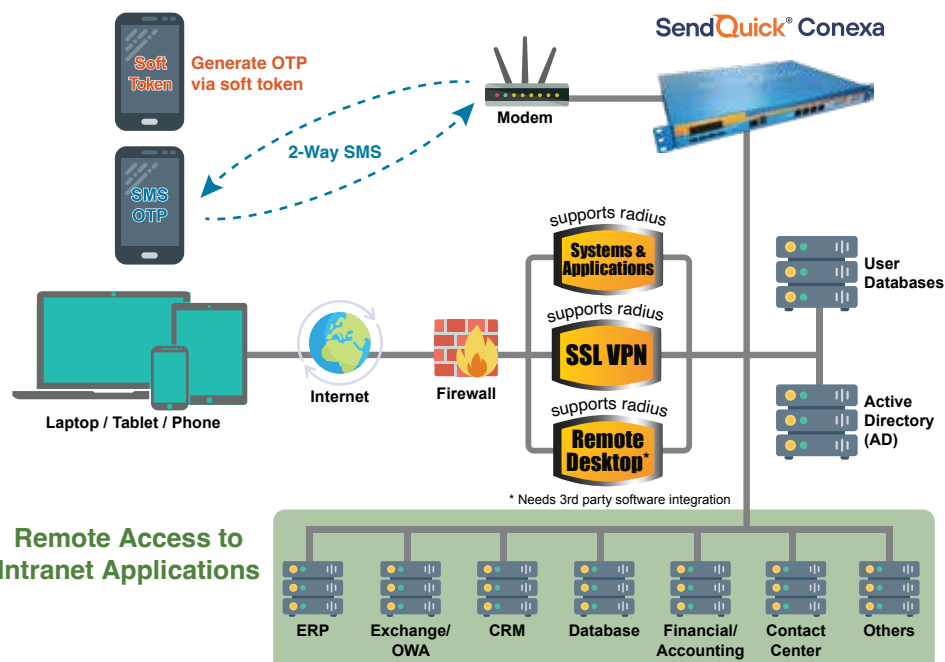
SendQuick® Conexa

Soft Token

Generate OTP via soft token

Modem

2-Way SMS

SMS OTP

supports radius

Systems & Applications

User Databases

supports radius

SSL VPN

Internet

Firewall

Laptop / Tablet / Phone

supports radius

Remote Desktop*

Active Directory (AD)

* Needs 3rd party software integration

Remote Access to Intranet Applications

ERP

Exchange/ OWA

CRM

Database

Financial/ Accounting

Contact Center

Others